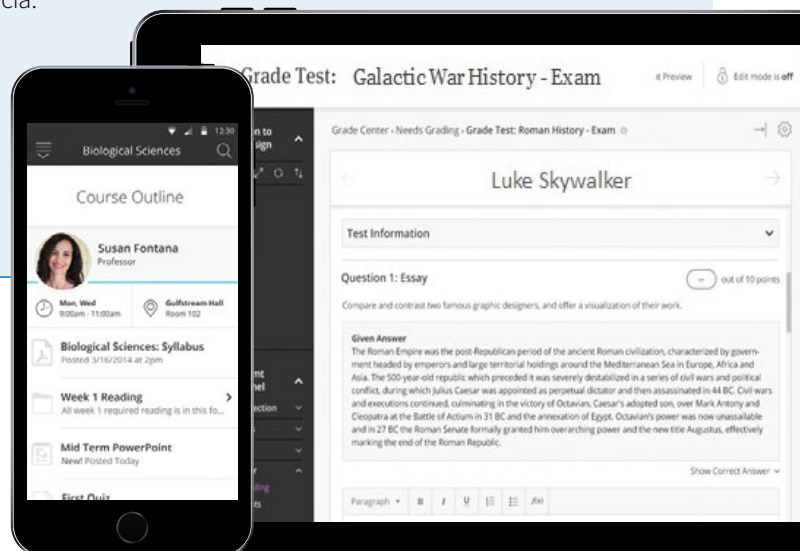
cia.

Grade Test: Galactic War History - Exam

Preview | Edit mode is off

n to sign

Grade Center › Needs Grading › Grade Test: Roman History - Exam

Luke Skywalker

Test Information

Question 1: Essay

out of 10 points

Compare and contrast two famous graphic designers, and offer a visualization of their work.

Given Answer
The Roman Empire was the post-Republican period of the ancient Roman civilization, characterized by government headed by emperors and large territorial holdings around the Mediterranean Sea in Europe, Africa and Asia. The 500-year-old republic which preceded it was severely destabilized in a series of civil wars and political conflict, during which Julius Caesar was appointed as perpetual dictator and then assassinated in 44 BC. Civil wars and executions continued, culminating in the victory of Octavian, Caesar's adopted son, over Mark Antony and Cleopatra at the Battle of Actium in 31 BC and the annexation of Egypt. Octavian's power was now unassailable and in 27 BC the Roman Senate formally granted him overarching power and the new title Augustus, effectively marking the end of the Roman Republic.

Show Correct Answer

Paragraph B I U f(x)

12:30

Biological Sciences

Course Outline

Susan Fontana
Professor

Mon, Wed
9:00am - 11:00am

Gulfstream Hall
Room 102

Biological Sciences: Syllabus
Posted 3/16/2014 at 2pm

Week 1 Reading
All week 1 required reading is in this fo...

Mid Term PowerPoint
New! Posted Today

First Quiz